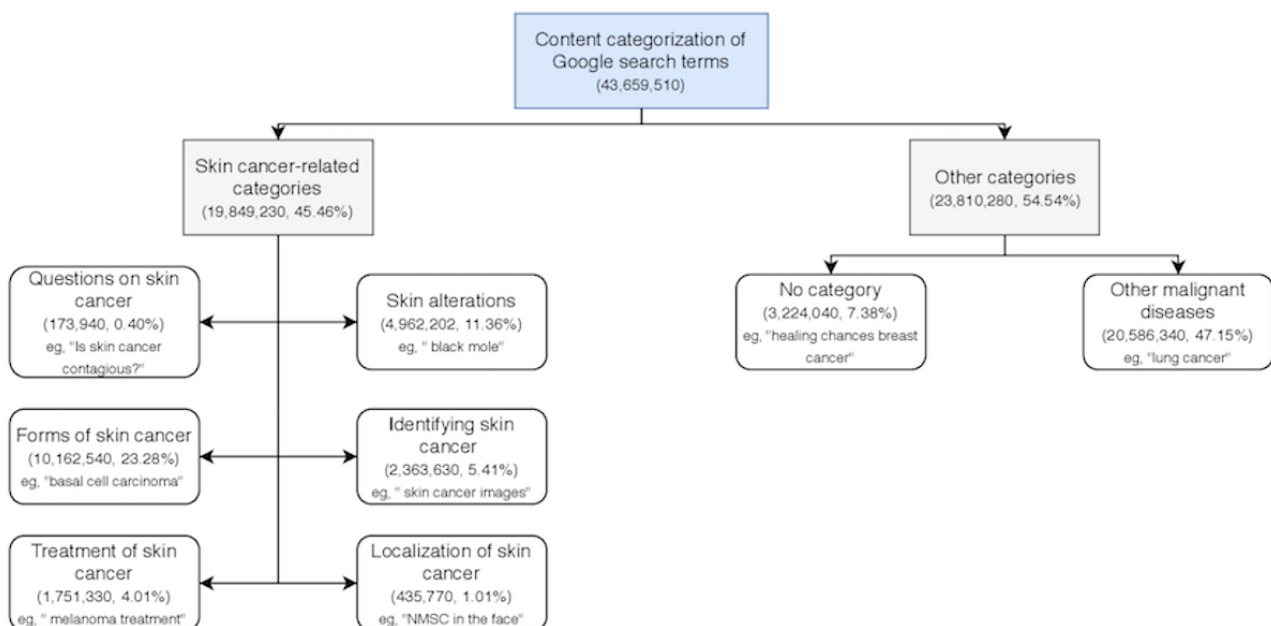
Content categorization of Google search terms
(43,659,510)

Skin cancer-related categories
(19,849,230, 45.46%)

Other categories
(23,810,280, 54.54%)

Questions on skin cancer
(173,940, 0.40%)
eg, "Is skin cancer contagious?"

Skin alterations
(4,962,202, 11.36%)
eg, " black mole"

No category
(3,224,040, 7.38%)
eg, "healing chances breast cancer"

Other malignant diseases
(20,586,340, 47.15%)
eg, "lung cancer"

Forms of skin cancer
(10,162,540, 23.28%)
eg, "basal cell carcinoma"

Identifying skin cancer
(2,363,630, 5.41%)
eg, " skin cancer images"

Treatment of skin cancer
(1,751,330, 4.01%)
eg, " melanoma treatment"

Localization of skin cancer
(435,770, 1.01%)
eg, "NMSC in the face"